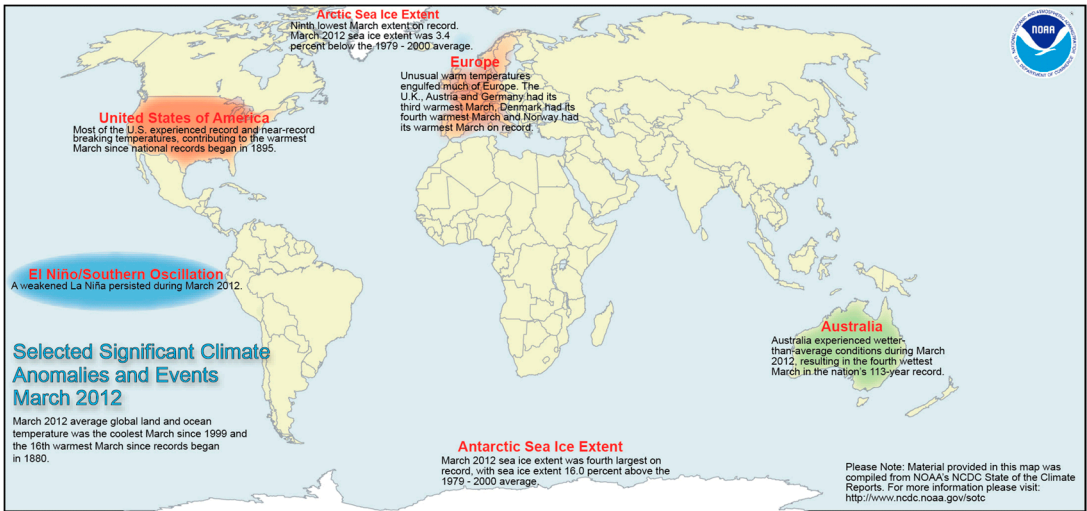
Arctic Sea Ice Extent
Ninth lowest March extent on record. March 2012 sea ice extent was 3.4 percent below the 1979 - 2000 average.

NOAA
NATIONAL OCEANIC AND ATMOSPHERIC ADMINISTRATION
U.S. DEPARTMENT OF COMMERCE

Europe
Unusual warm temperatures engulfed much of Europe. The U.K., Austria and Germany had its third warmest March, Denmark had its fourth warmest March and Norway had its warmest March on record.

United States of America
Most of the U.S. experienced record and near-record breaking temperatures, contributing to the warmest March since national records began in 1895.

El Niño/Southern Oscillation
A weakened La Niña persisted during March 2012.

Australia
Australia experienced wetter-than-average conditions during March 2012, resulting in the fourth wettest March in the nation's 113-year record.

Selected Significant Climate Anomalies and Events March 2012

March 2012 average global land and ocean temperature was the coolest March since 1999 and the 16th warmest March since records began in 1880.

Antarctic Sea Ice Extent
March 2012 sea ice extent was fourth largest on record, with sea ice extent 16.0 percent above the 1979 - 2000 average.

Please Note: Material provided in this map was compiled from NOAA's NCDC State of the Climate Reports. For more information please visit: http://www.ncdc.noaa.gov/sotc